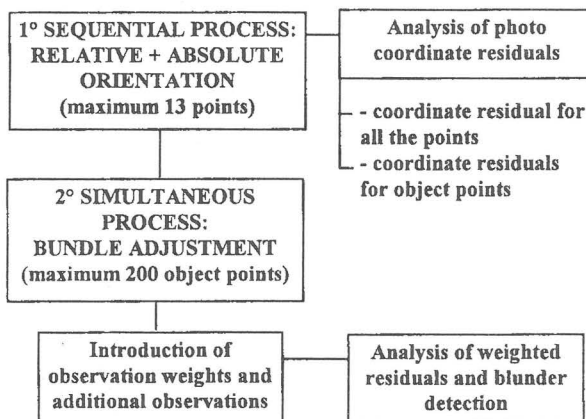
1° SEQUENTIAL PROCESS: RELATIVE + ABSOLUTE ORIENTATION (maximum 13 points)

Analysis of photo coordinate residuals

- coordinate residual for all the points
- coordinate residuals for object points

2° SIMULTANEOUS PROCESS: BUNDLE ADJUSTMENT (maximum 200 object points)

Introduction of observation weights and additional observations

Analysis of weighted residuals and blunder detection